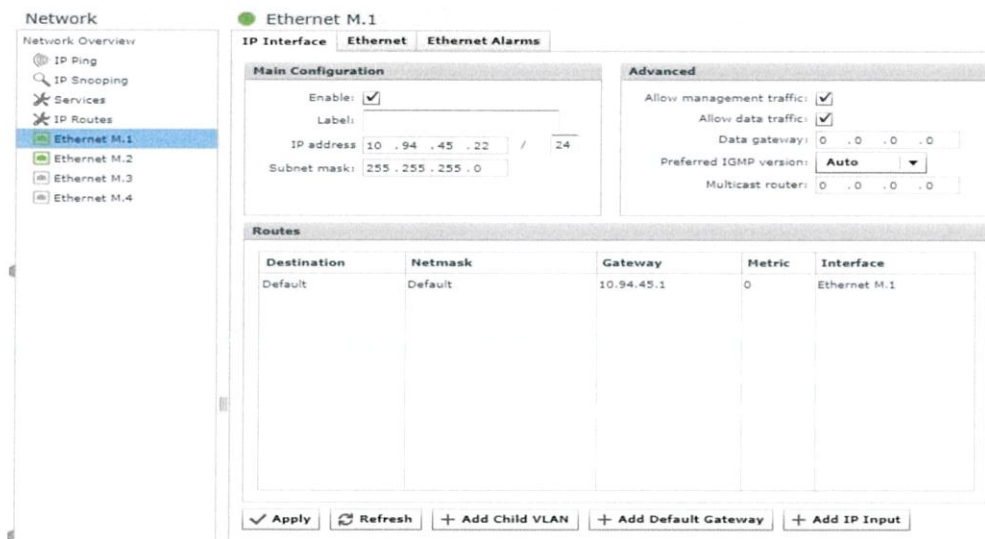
Network

Network Overview
IP Ping
IP Snooping
Services
IP Routes
Ethernet M.1
Ethernet M.2
Ethernet M.3
Ethernet M.4

Ethernet M.1

IP Interface | Ethernet | Ethernet Alarms

Main Configuration

Enable: ✓
Label:
IP address 10 . 94 . 45 . 22 / 24
Subnet mask: 255 . 255 . 255 . 0

Advanced

Allow management traffic: ✓
Allow data traffic: ✓
Data gateway: 0 . 0 . 0 . 0
Preferred IGMP version: Auto
Multicast router: 0 . 0 . 0 . 0

Routes

| Destination | Netmask | Gateway | Metric | Interface |
|---|---|---|---|---|
| Default | Default | 10.94.45.1 | 0 | Ethernet M.1 |

✓ Apply | Refresh | + Add Child VLAN | + Add Default Gateway | + Add IP Input